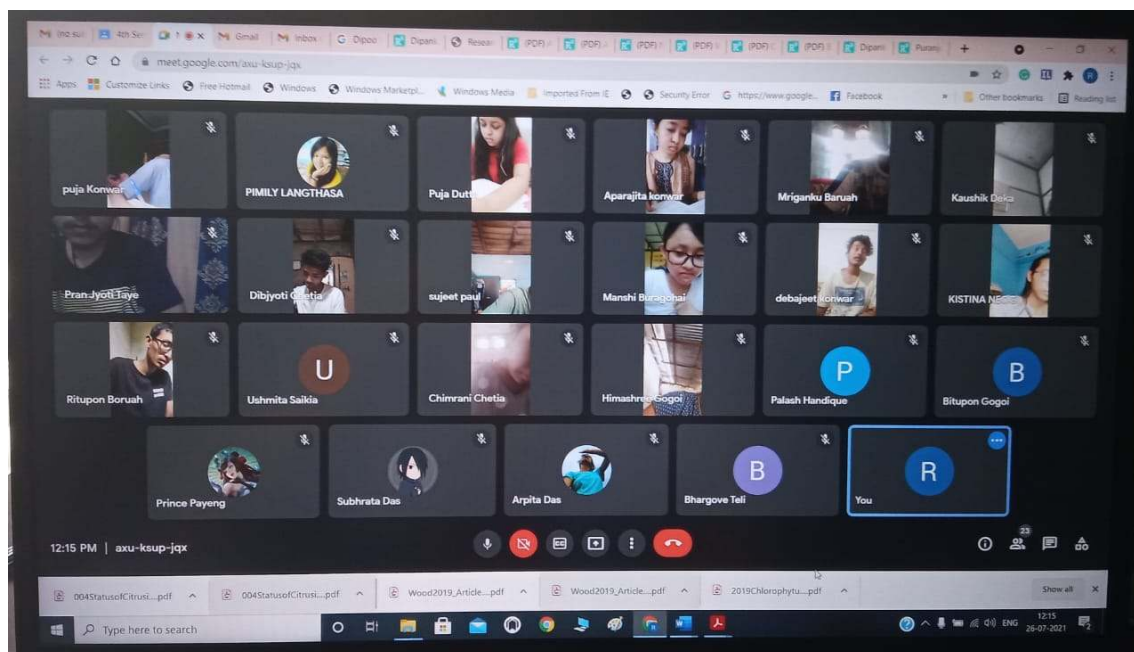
M (no su | 4th Se | x | M Gmail | M Inbox | G Dipoo | Dipani | Resear | (PDF) | (PDF) | (PDF) | (PDF) | (PDF) | (PDF) | Dipani | Purani | +

meet.google.com/axu-ksup-jqx

Apps | Customize Links | Free Hotmail | Windows | Windows Marketpl... | Windows Media | Imported From IE | Security Error | https://www.google... | Facebook | Other bookmarks | Reading list

puja Konwar
PIMILY LANGTHASA
Puja Dutt
Aparajita konwar
Mriganku Baruah
Kaushik Deka
Pran Jyoti Taye
Dibjyoti Chetia
sujeet paul
Manshi Buragohai
debajeet konwar
KISTINA NEOG
Ritupon Boruah
U
Ushmita Saikia
Chimrani Chetia
Himashree Gogoi
P
Palash Handique
B
Bitupon Gogoi
Prince Payeng
Subhrata Das
Arpita Das
B
Bhargove Teli
R
You

12:15 PM | axu-ksup-jqx

23

004StatusofCitrusi....pdf | 004StatusofCitrusi....pdf | Wood2019_Article....pdf | Wood2019_Article....pdf | 2019Chlorophytu....pdf | Show all

Type here to search

ENG 12:15 26-07-2021